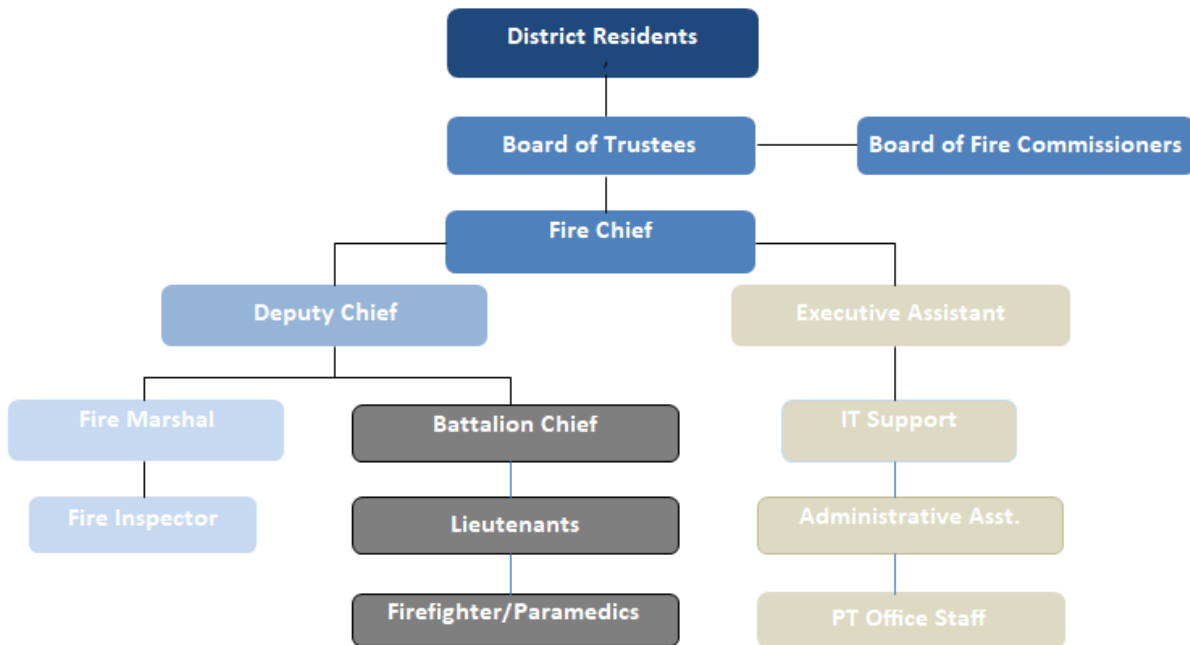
District Residents

Board of Trustees

Board of Fire Commissioners

Fire Chief

Deputy Chief

Executive Assistant

Fire Marshal

Battalion Chief

IT Support

Fire Inspector

Lieutenants

Administrative Asst.

Firefighter/Paramedics

PT Office Staff